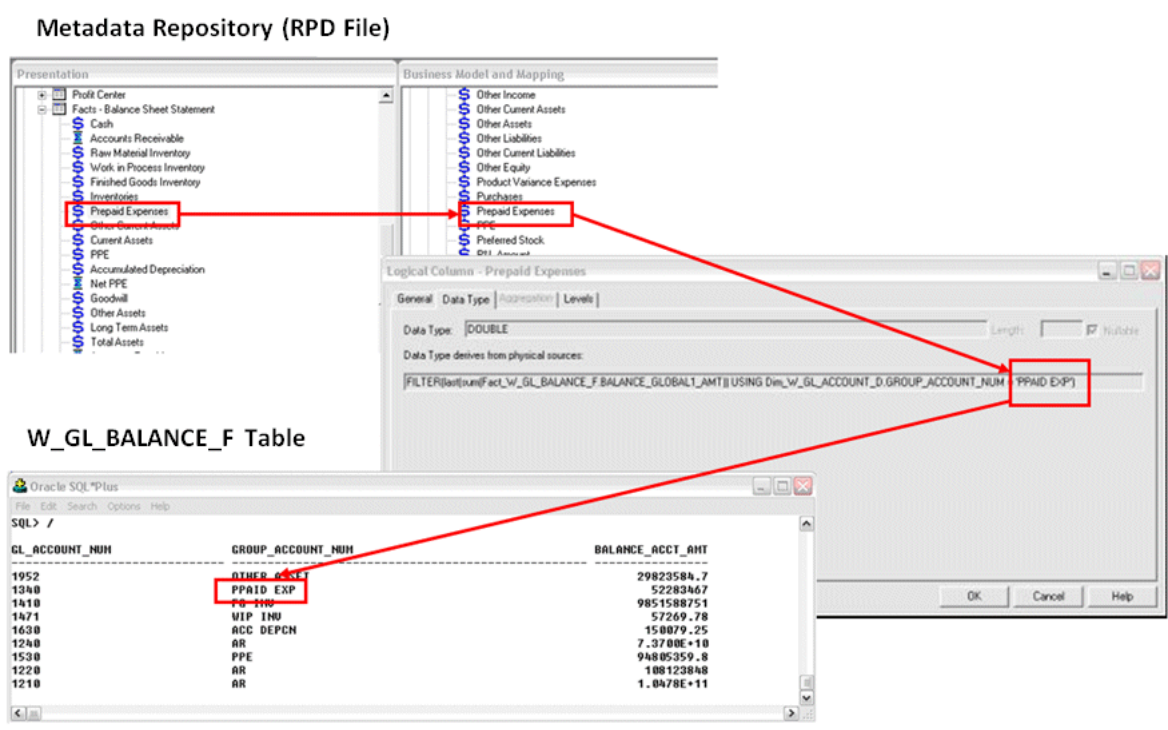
Metadata Repository (RPD File)

Presentation

Profit Center
Facts - Balance Sheet Statement
Cash
Accounts Receivable
Raw Material Inventory
Work in Process Inventory
Finished Goods Inventory
Inventories
Prepaid Expenses
Other Current Assets
Current Assets
PPE
Accumulated Depreciation
Net PPE
Goodwill
Other Assets
Long Term Assets
Total Assets

Business Model and Mapping

Other Income
Other Current Assets
Other Assets
Other Liabilities
Other Current Liabilities
Other Equity
Product Variance Expenses
Purchases
Prepaid Expenses
PPE
Preferred Stock
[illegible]

Logical Column - Prepaid Expenses

General | Data Type | Aggregation | Levels

Data Type: DOUBLE
Length
Nullable

Data Type derives from physical sources:

FILTER(last(sum(Fact_W_GL_BALANCE_F.BALANCE_GLOBAL1_AMT)) USING Dim_W_GL_ACCOUNT_D.GROUP_ACCOUNT_NUM = 'PPAID EXP')

OK | Cancel | Help

W_GL_BALANCE_F Table

Oracle SQL*Plus

File Edit Search Options Help

SQL> /

| GL_ACCOUNT_NUM | GROUP_ACCOUNT_NUM | BALANCE_ACCT_AMT |
|---|---|---|
| 1952 | OTHER ASSET | 29823584.7 |
| 1340 | PPAID EXP | 52283467 |
| 1410 | FG INV | 9851588751 |
| 1471 | WIP INV | 57269.78 |
| 1630 | ACC DEPCN | 150079.25 |
| 1240 | AR | 7.3700E+10 |
| 1530 | PPE | 94805359.8 |
| 1220 | AR | 108123848 |
| 1210 | AR | 1.0478E+11 |